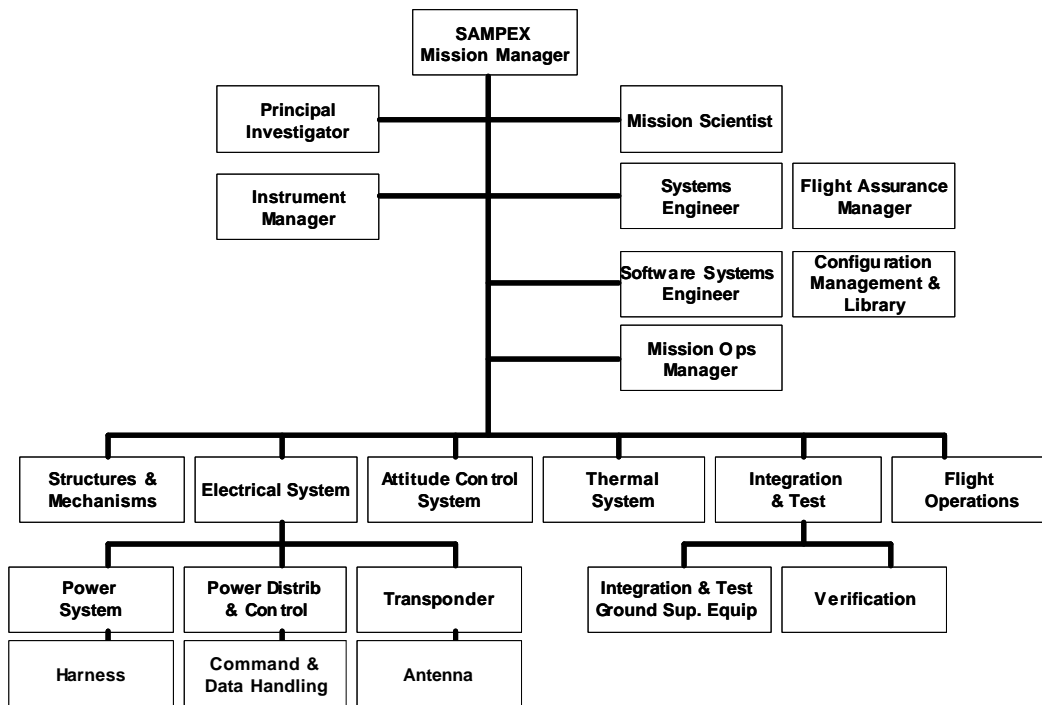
SAMPEX Mission Manager

Principal Investigator

Mission Scientist

Instrument Manager

Systems Engineer

Flight Assurance Manager

Software Systems Engineer

Configuration Management & Library

Mission Ops Manager

Structures & Mechanisms

Electrical System

Attitude Control System

Thermal System

Integration & Test

Flight Operations

Power System

Power Distrib & Control

Transponder

Harness

Command & Data Handling

Antenna

Integration & Test Ground Sup. Equip

Verification